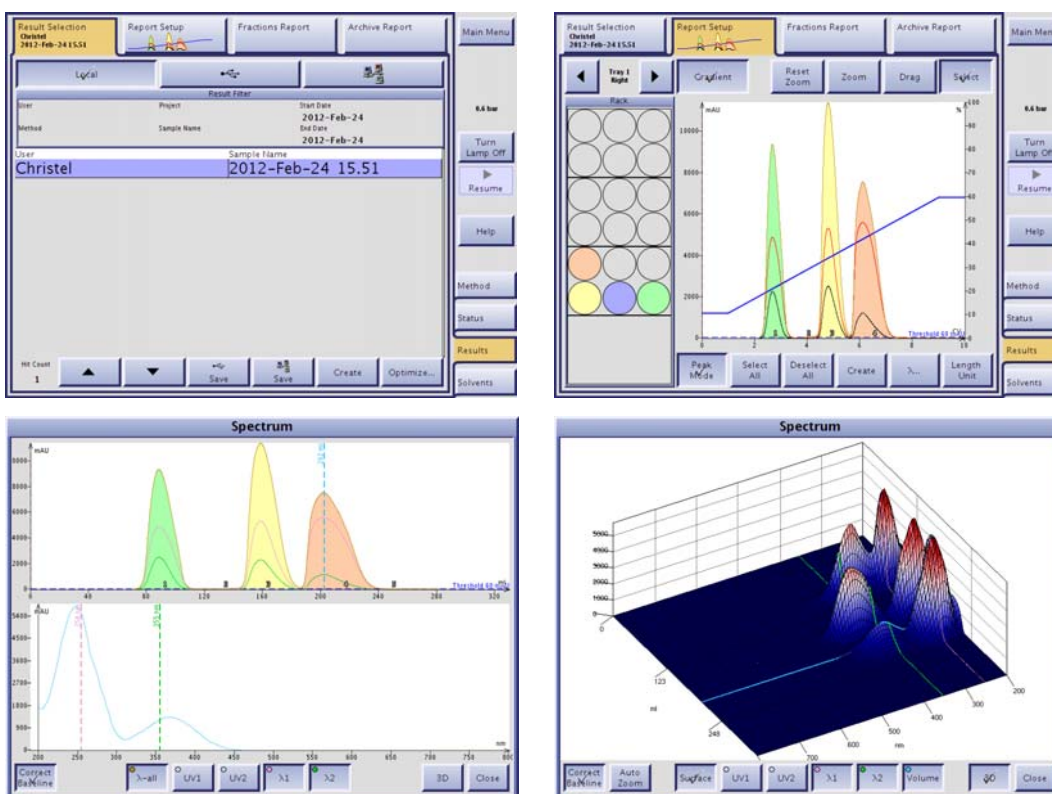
Result Selection
Christel
2012-Feb-24 15.51

Report Setup

Fractions Report

Archive Report

Main Menu

Local

Result Filter

User
Project
Start Date
2012-Feb-24
Method
Sample Name
End Date
2012-Feb-24

User
Sample Name
Christel
2012-Feb-24 15.51

Hit Count
1

Save
Save
Create
Optimize...

6.6 bar

Turn Lamp Off

Resume

Help

Method

Status

Results

Solvents

Result Selection
Christel
2012-Feb-24 15.51

Report Setup

Fractions Report

Archive Report

Main Menu

Tray 1 Right

Gradient

Reset Zoom

Zoom

Drag

Select

Rack

mAU
%
10000
8000
6000
4000
2000
0
100
90
80
70
60
50
40
30
20
10
0
2
4
6
8
10
Threshold 60 mAU

Peak Mode

Select All

Deselect All

Create

λ...

Length Unit

6.6 bar

Turn Lamp Off

Resume

Help

Method

Status

Results

Solvents

Spectrum

mAU
8000
6000
4000
2000
0
40
80
120
160
200
240
280
320
Threshold 60 mAU

mAU
5400
4500
3600
2700
1800
900
0
200
250
300
350
400
450
500
550
600
650
700
750
800
nm

Correct Baseline

λ-all

UV1

UV2

λ1

λ2

3D

Close

Spectrum

5000
4000
3000
2000
1000
0
123
ml
248
700
600
500
400
300
200
nm

Correct Baseline

Auto Zoom

Surface

UV1

UV2

λ1

λ2

Volume

3D

Close